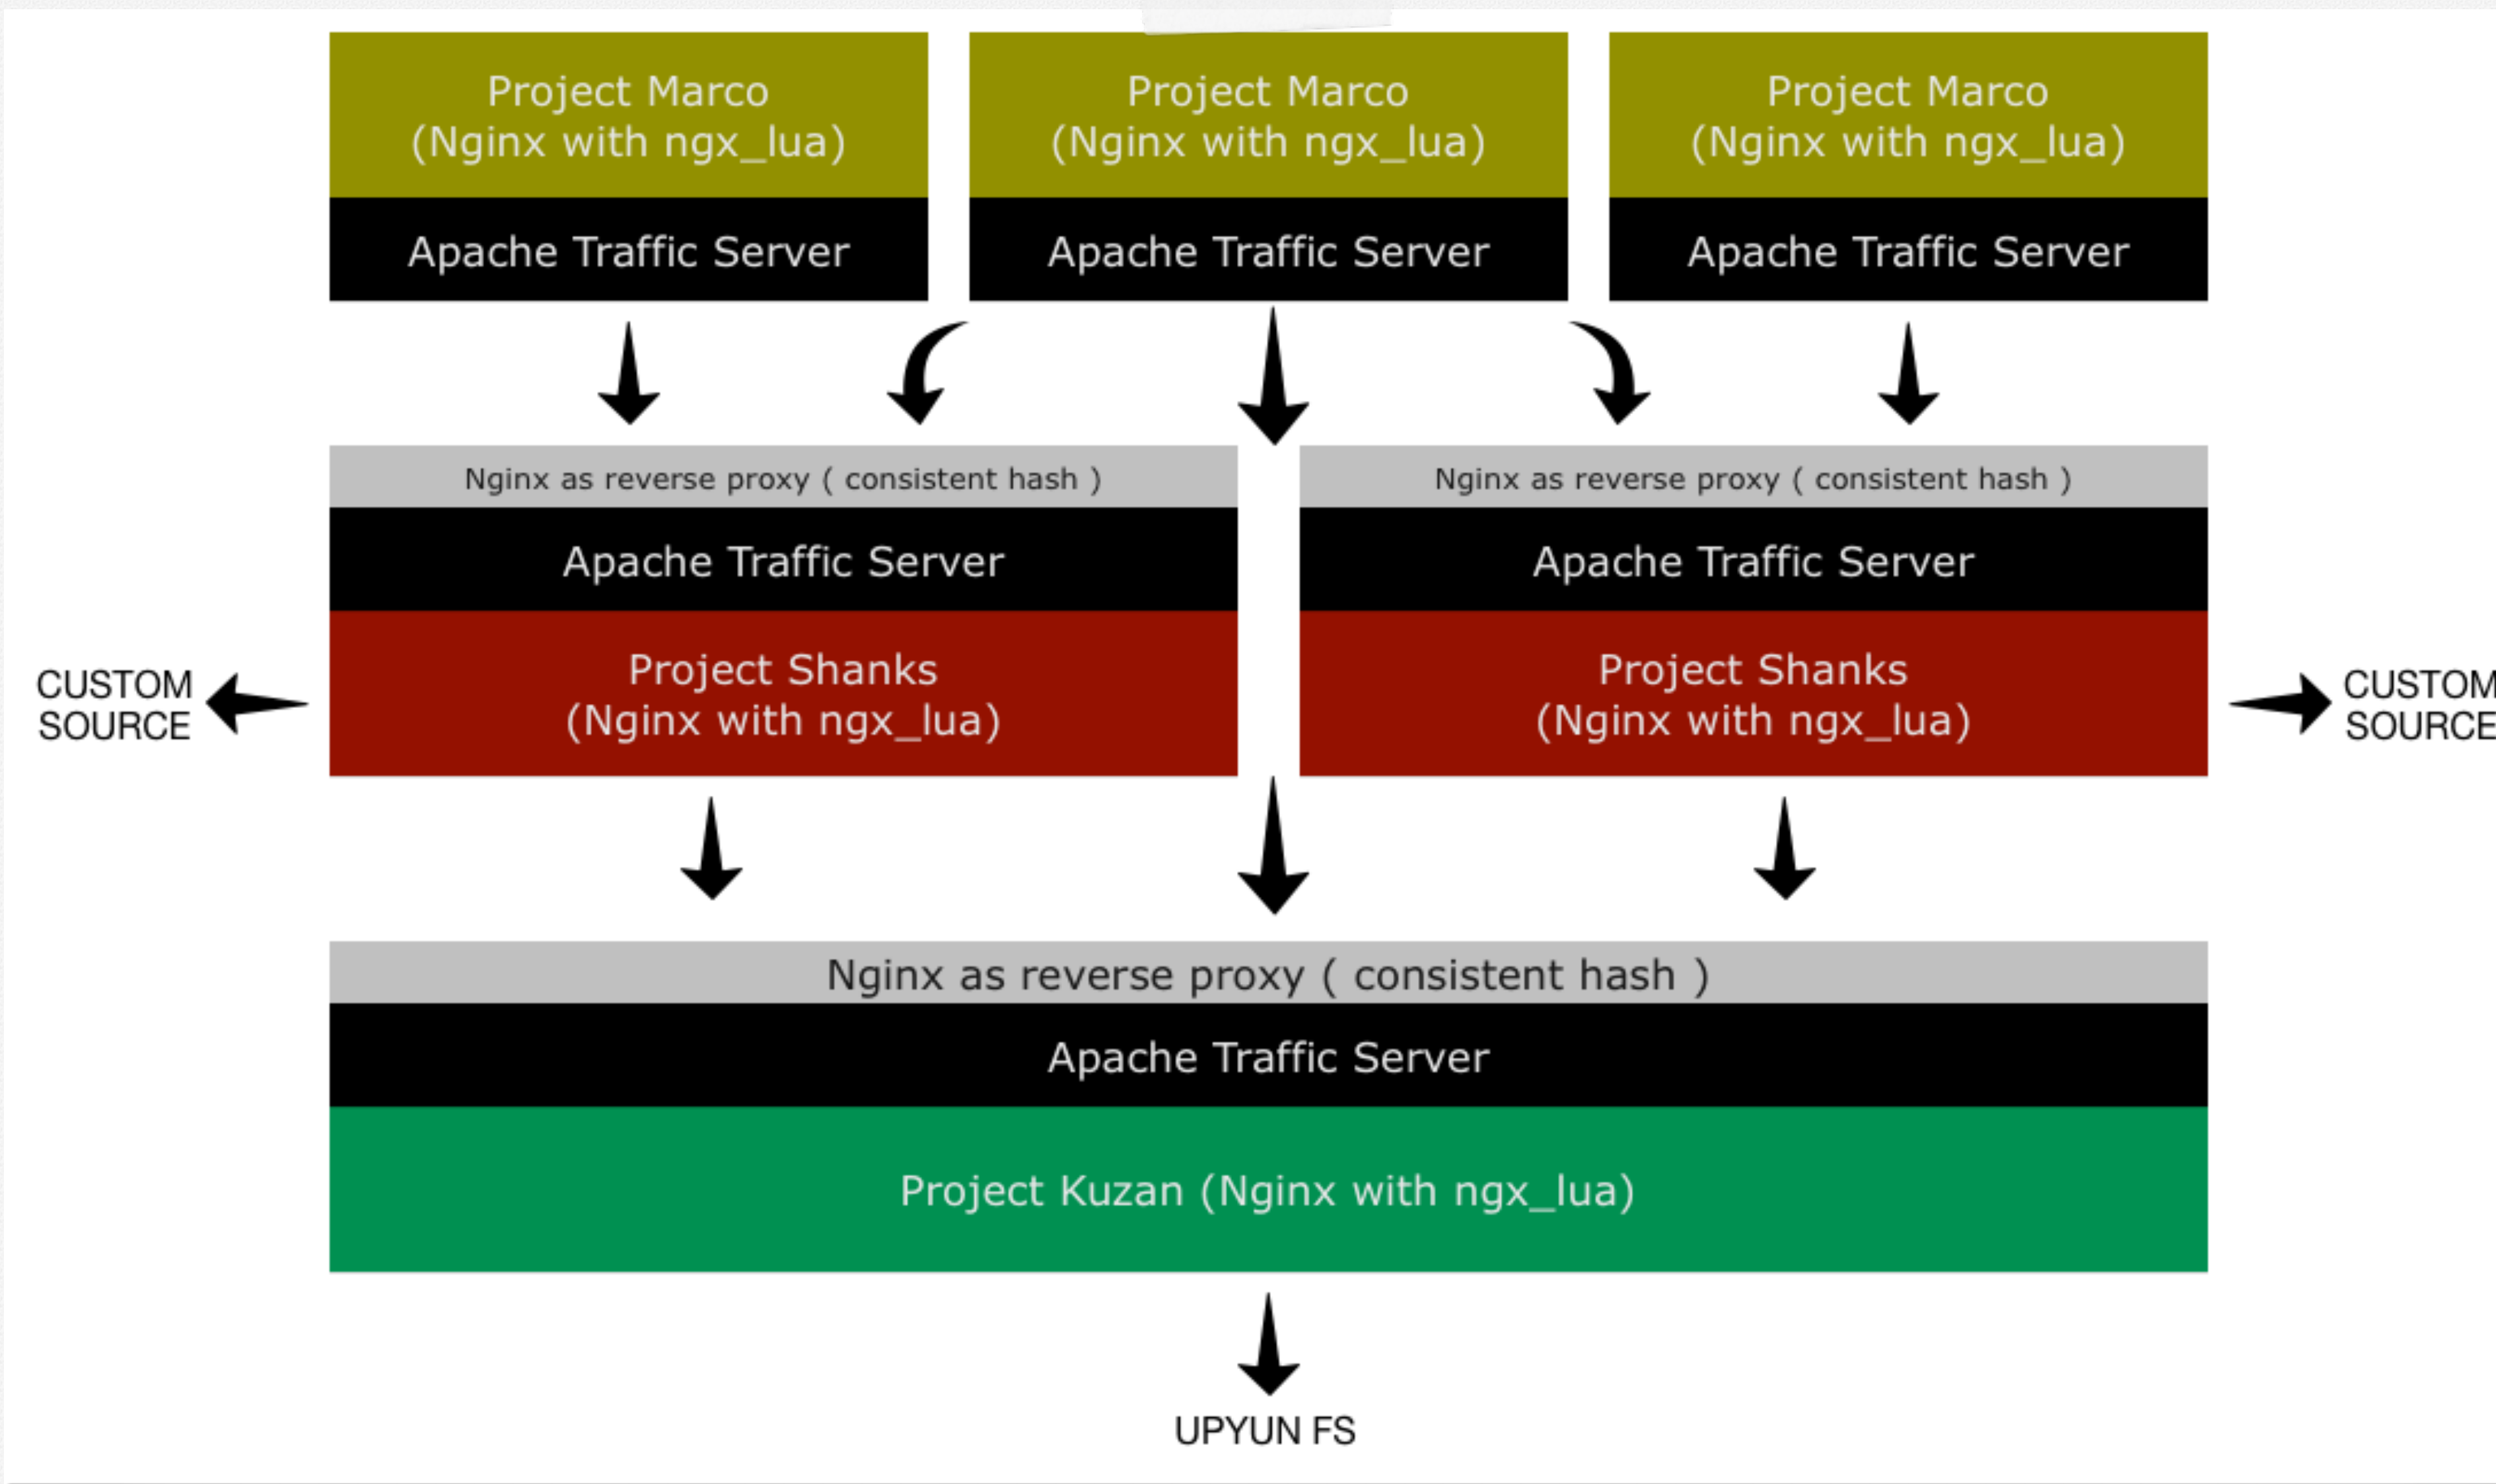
Project Marco
(Nginx with ngx_lua)

Apache Traffic Server

Project Marco
(Nginx with ngx_lua)

Apache Traffic Server

Project Marco
(Nginx with ngx_lua)

Apache Traffic Server

Nginx as reverse proxy ( consistent hash )

Apache Traffic Server

Project Shanks
(Nginx with ngx_lua)

CUSTOM
SOURCE

Nginx as reverse proxy ( consistent hash )

Apache Traffic Server

Project Shanks
(Nginx with ngx_lua)

CUSTOM
SOURCE

Nginx as reverse proxy ( consistent hash )

Apache Traffic Server

Project Kuzan (Nginx with ngx_lua)

UPYUN FS